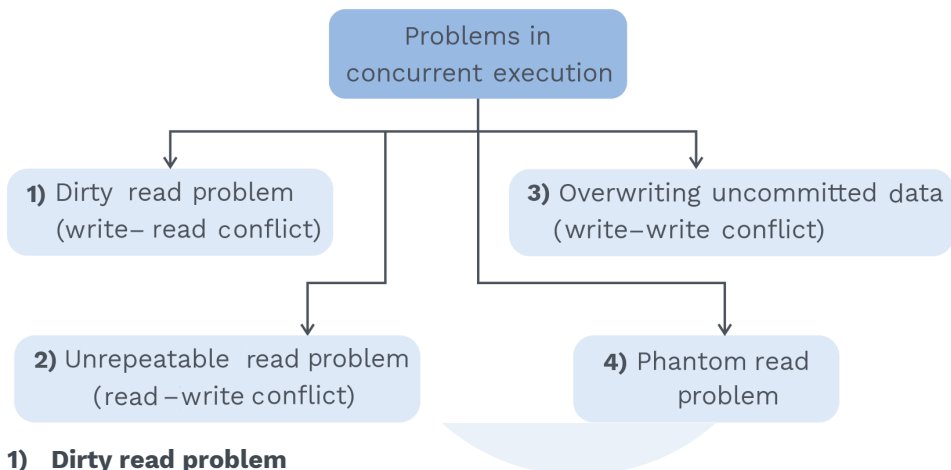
Problems in concurrent execution

1) Dirty read problem (write– read conflict)

3) Overwriting uncommitted data (write–write conflict)

2) Unrepeatable read problem (read –write conflict)

4) Phantom read problem

1) Dirty read problem